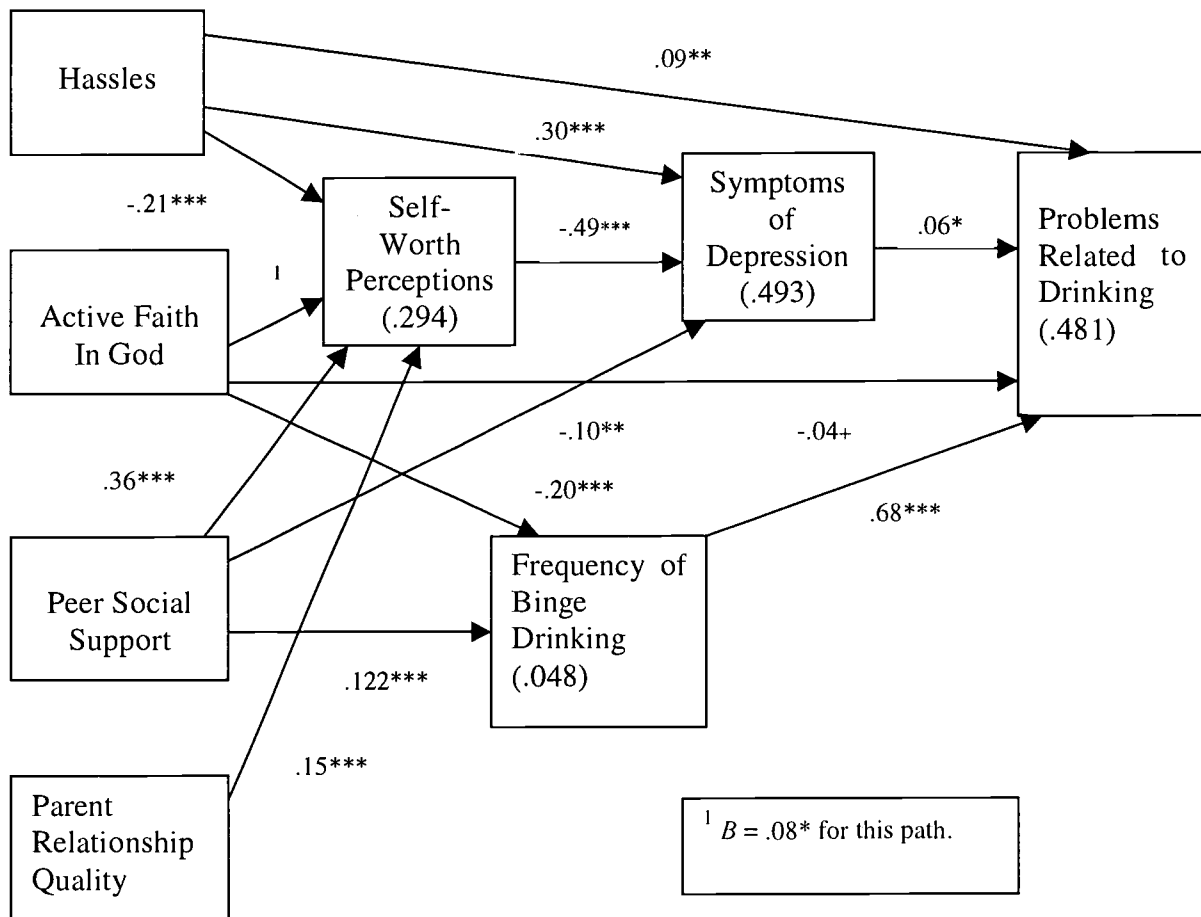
Hassles

.09**

.30***

-.21***

Self-Worth Perceptions (.294)

-.49***

Symptoms of Depression (.493)

.06*

Problems Related to Drinking (.481)

1

Active Faith In God

-.10**

-.04+

.36***

-.20***

.68***

Peer Social Support

Frequency of Binge Drinking (.048)

.122***

.15***

Parent Relationship Quality

$^1$ $B$ = .08* for this path.